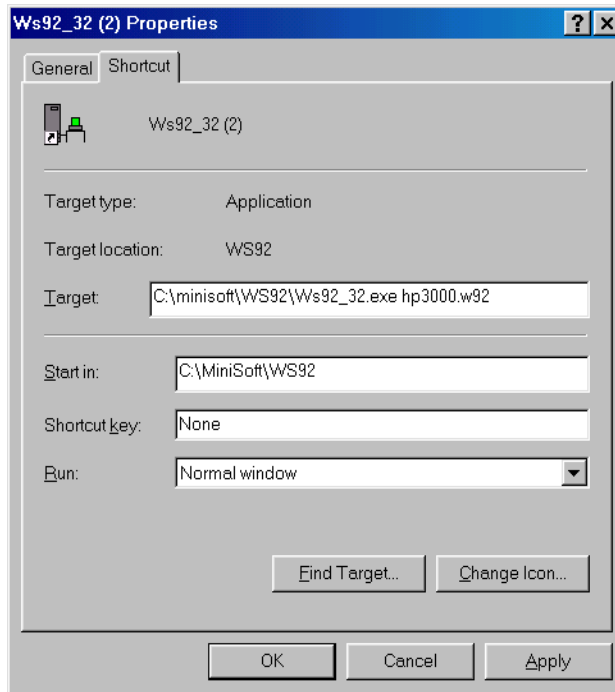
Ws92_32 (2) Properties

? ×

General Shortcut

Ws92_32 (2)

Target type: Application

Target location: WS92

Target: C:\minisoft\WS92\Ws92_32.exe hp3000.w92

Start in: C:\MiniSoft\WS92

Shortcut key: None

Run: Normal window

Find Target...

Change Icon...

OK

Cancel

Apply